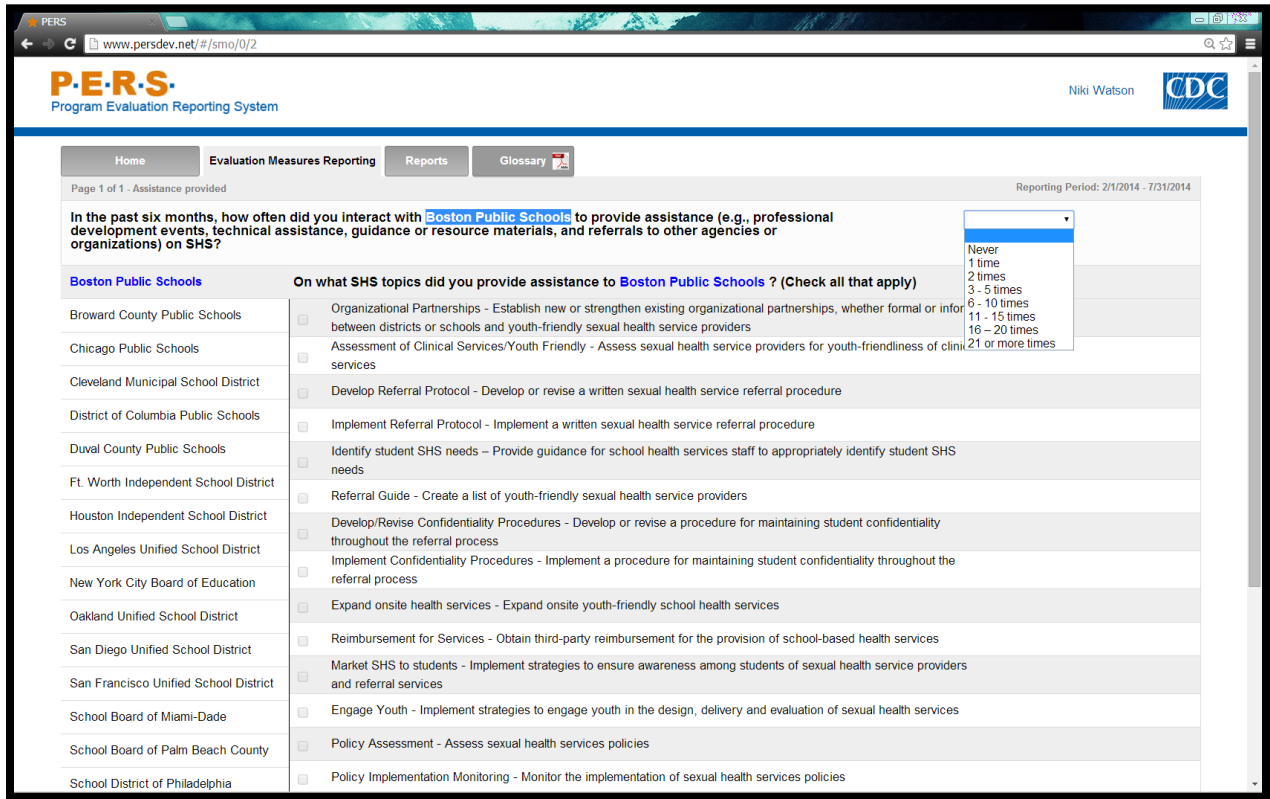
PERS

www.persdev.net/#/smo/0/2

P·E·R·S·
Program Evaluation Reporting System

Niki Watson

CDC

Home | Evaluation Measures Reporting | Reports | Glossary

Page 1 of 1 - Assistance provided

Reporting Period: 2/1/2014 - 7/31/2014

In the past six months, how often did you interact with Boston Public Schools to provide assistance (e.g., professional development events, technical assistance, guidance or resource materials, and referrals to other agencies or organizations) on SHS?

Never
1 time
2 times
3 - 5 times
6 - 10 times
11 - 15 times
16 – 20 times
21 or more times

Boston Public Schools
Broward County Public Schools
Chicago Public Schools
Cleveland Municipal School District
District of Columbia Public Schools
Duval County Public Schools
Ft. Worth Independent School District
Houston Independent School District
Los Angeles Unified School District
New York City Board of Education
Oakland Unified School District
San Diego Unified School District
San Francisco Unified School District
School Board of Miami-Dade
School Board of Palm Beach County
School District of Philadelphia

On what SHS topics did you provide assistance to Boston Public Schools ? (Check all that apply)

Organizational Partnerships - Establish new or strengthen existing organizational partnerships, whether formal or infor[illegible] between districts or schools and youth-friendly sexual health service providers

Assessment of Clinical Services/Youth Friendly - Assess sexual health service providers for youth-friendliness of clini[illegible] services

Develop Referral Protocol - Develop or revise a written sexual health service referral procedure

Implement Referral Protocol - Implement a written sexual health service referral procedure

Identify student SHS needs – Provide guidance for school health services staff to appropriately identify student SHS needs

Referral Guide - Create a list of youth-friendly sexual health service providers

Develop/Revise Confidentiality Procedures - Develop or revise a procedure for maintaining student confidentiality throughout the referral process

Implement Confidentiality Procedures - Implement a procedure for maintaining student confidentiality throughout the referral process

Expand onsite health services - Expand onsite youth-friendly school health services

Reimbursement for Services - Obtain third-party reimbursement for the provision of school-based health services

Market SHS to students - Implement strategies to ensure awareness among students of sexual health service providers and referral services

Engage Youth - Implement strategies to engage youth in the design, delivery and evaluation of sexual health services

Policy Assessment - Assess sexual health services policies

Policy Implementation Monitoring - Monitor the implementation of sexual health services policies